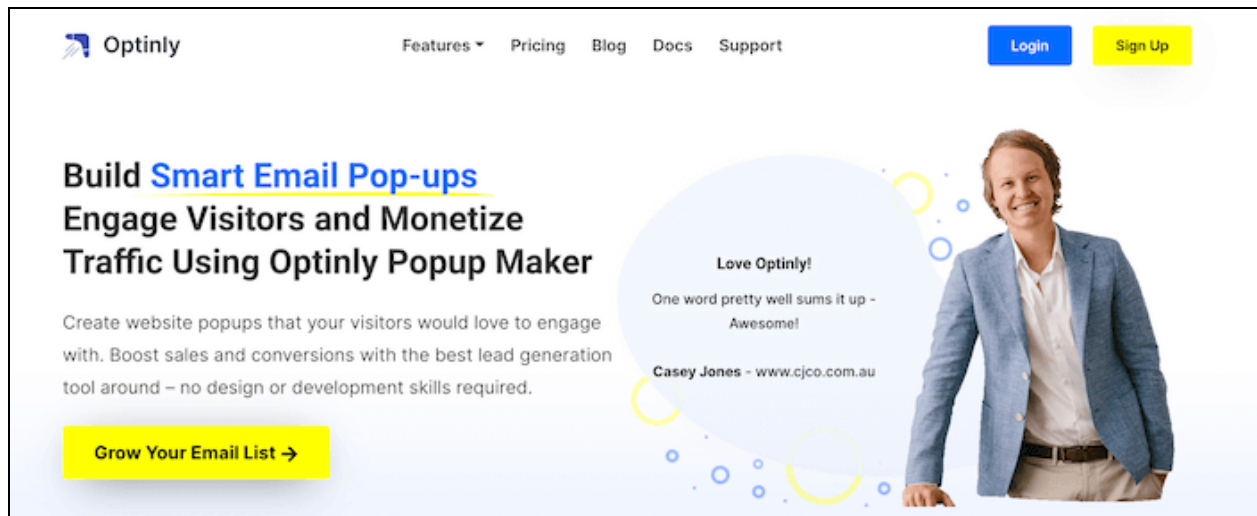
Optinly

Features Pricing Blog Docs Support

Login Sign Up

Build Smart Email Pop-ups Engage Visitors and Monetize Traffic Using Optinly Popup Maker

Create website popups that your visitors would love to engage with. Boost sales and conversions with the best lead generation tool around – no design or development skills required.

Grow Your Email List →

Love Optinly!

One word pretty well sums it up - Awesome!

Casey Jones - www.cjco.com.au